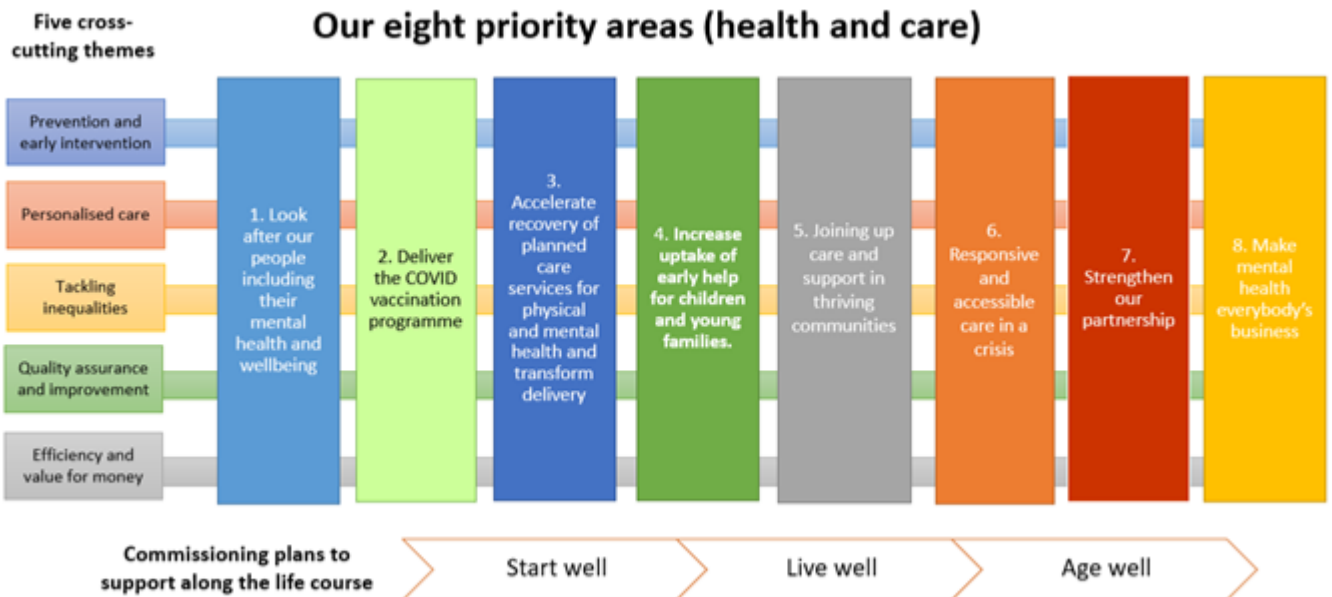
Five cross-cutting themes

Our eight priority areas (health and care)

Prevention and early intervention

Personalised care

Tackling inequalities

Quality assurance and improvement

Efficiency and value for money

1. Look after our people including their mental health and wellbeing

2. Deliver the COVID vaccination programme

3. Accelerate recovery of planned care services for physical and mental health and transform delivery

4. Increase uptake of early help for children and young families.

5. Joining up care and support in thriving communities

6. Responsive and accessible care in a crisis

7. Strengthen our partnership

8. Make mental health everybody's business

Commissioning plans to support along the life course

Start well

Live well

Age well